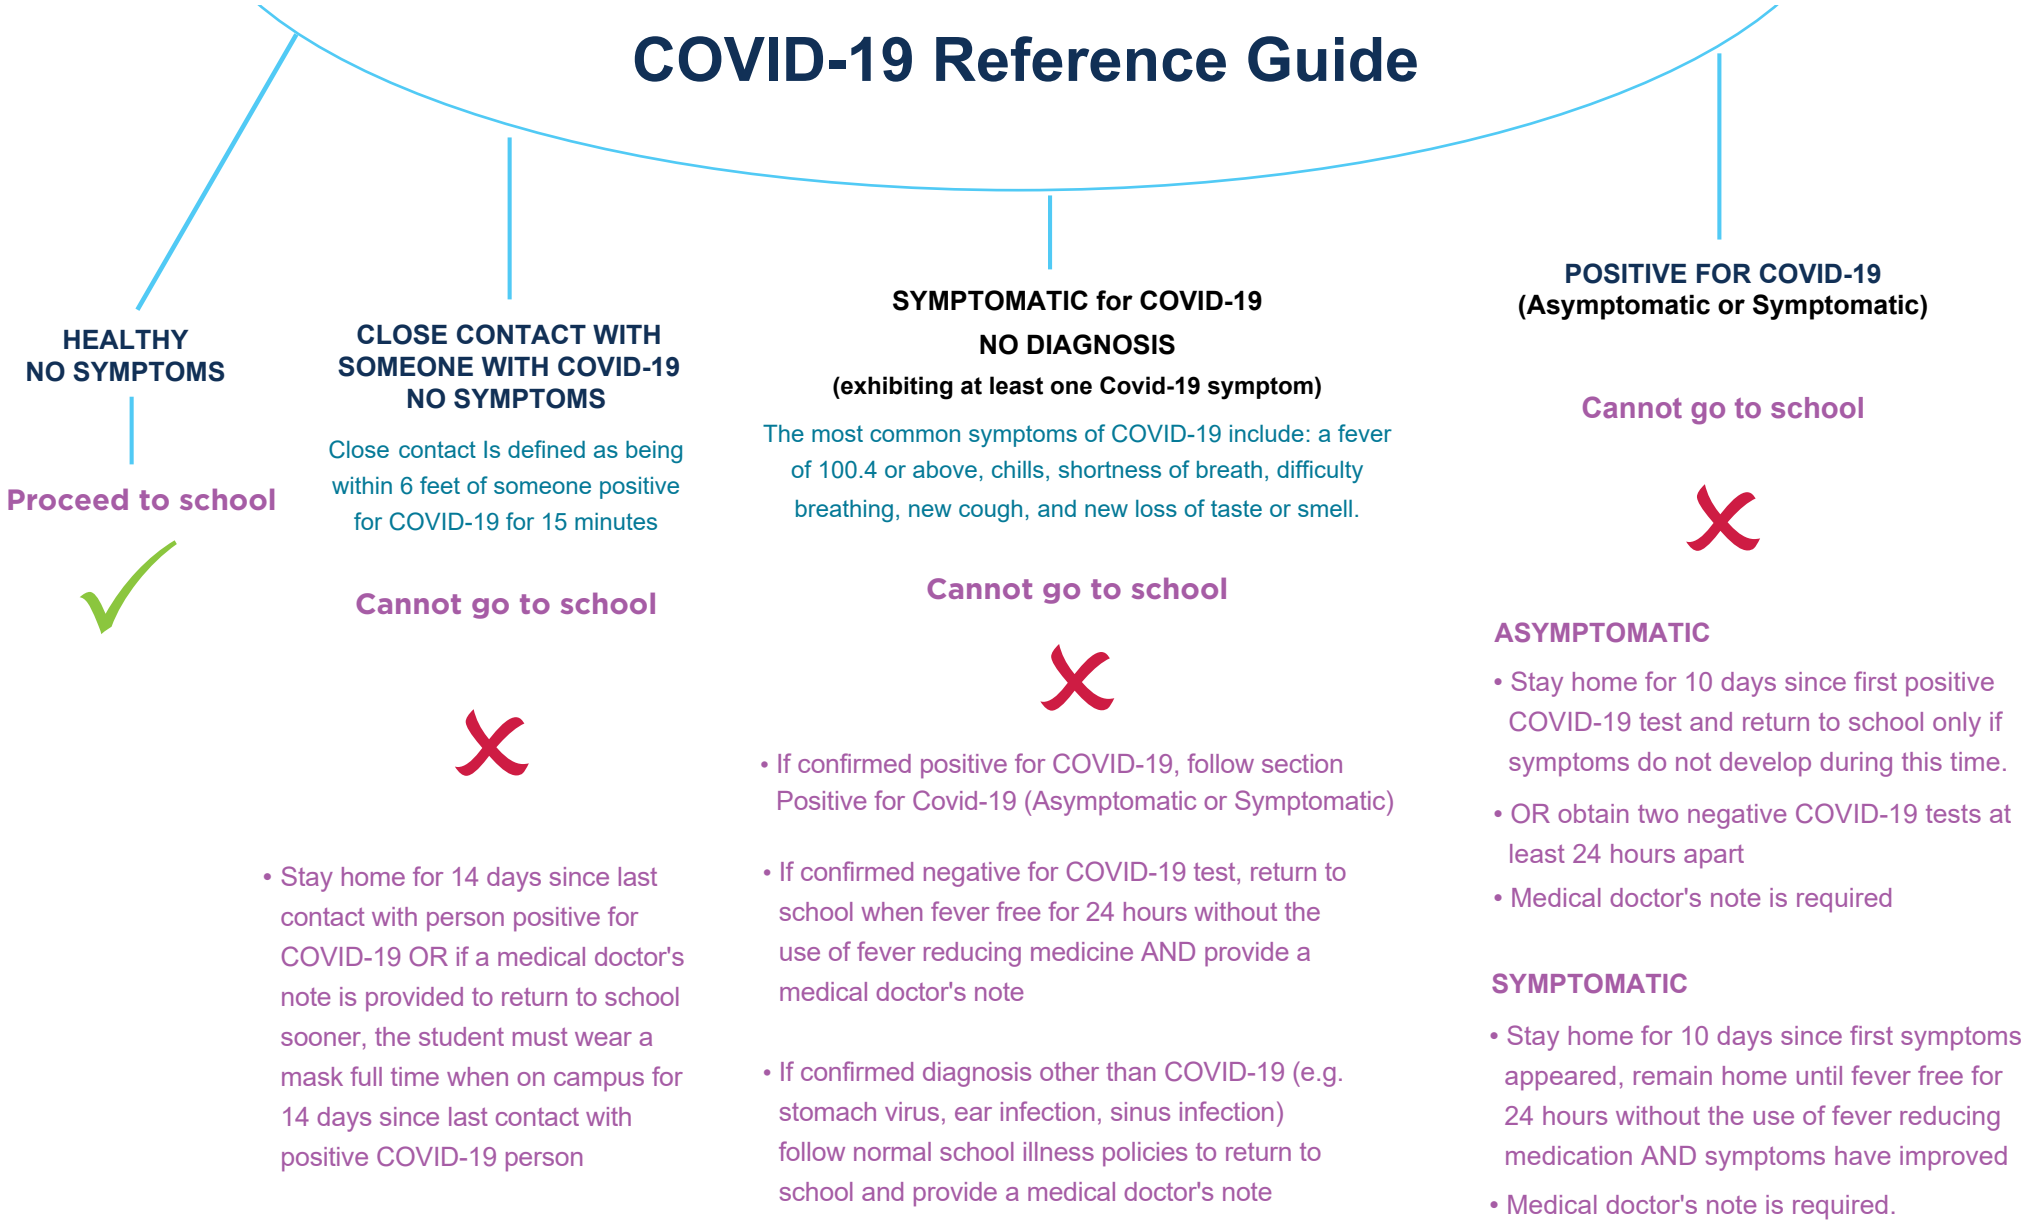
COVID-19 Reference Guide

HEALTHY
NO SYMPTOMS

Proceed to school

CLOSE CONTACT WITH SOMEONE WITH COVID-19
NO SYMPTOMS

Close contact Is defined as being within 6 feet of someone positive for COVID-19 for 15 minutes

Cannot go to school

• Stay home for 14 days since last contact with person positive for COVID-19 OR if a medical doctor's note is provided to return to school sooner, the student must wear a mask full time when on campus for 14 days since last contact with positive COVID-19 person

SYMPTOMATIC for COVID-19
NO DIAGNOSIS
(exhibiting at least one Covid-19 symptom)

The most common symptoms of COVID-19 include: a fever of 100.4 or above, chills, shortness of breath, difficulty breathing, new cough, and new loss of taste or smell.

Cannot go to school

• If confirmed positive for COVID-19, follow section Positive for Covid-19 (Asymptomatic or Symptomatic)

• If confirmed negative for COVID-19 test, return to school when fever free for 24 hours without the use of fever reducing medicine AND provide a medical doctor's note

• If confirmed diagnosis other than COVID-19 (e.g. stomach virus, ear infection, sinus infection) follow normal school illness policies to return to school and provide a medical doctor's note

POSITIVE FOR COVID-19
(Asymptomatic or Symptomatic)

Cannot go to school

ASYMPTOMATIC

• Stay home for 10 days since first positive COVID-19 test and return to school only if symptoms do not develop during this time.

• OR obtain two negative COVID-19 tests at least 24 hours apart

• Medical doctor's note is required

SYMPTOMATIC

• Stay home for 10 days since first symptoms appeared, remain home until fever free for 24 hours without the use of fever reducing medication AND symptoms have improved

• Medical doctor's note is required.